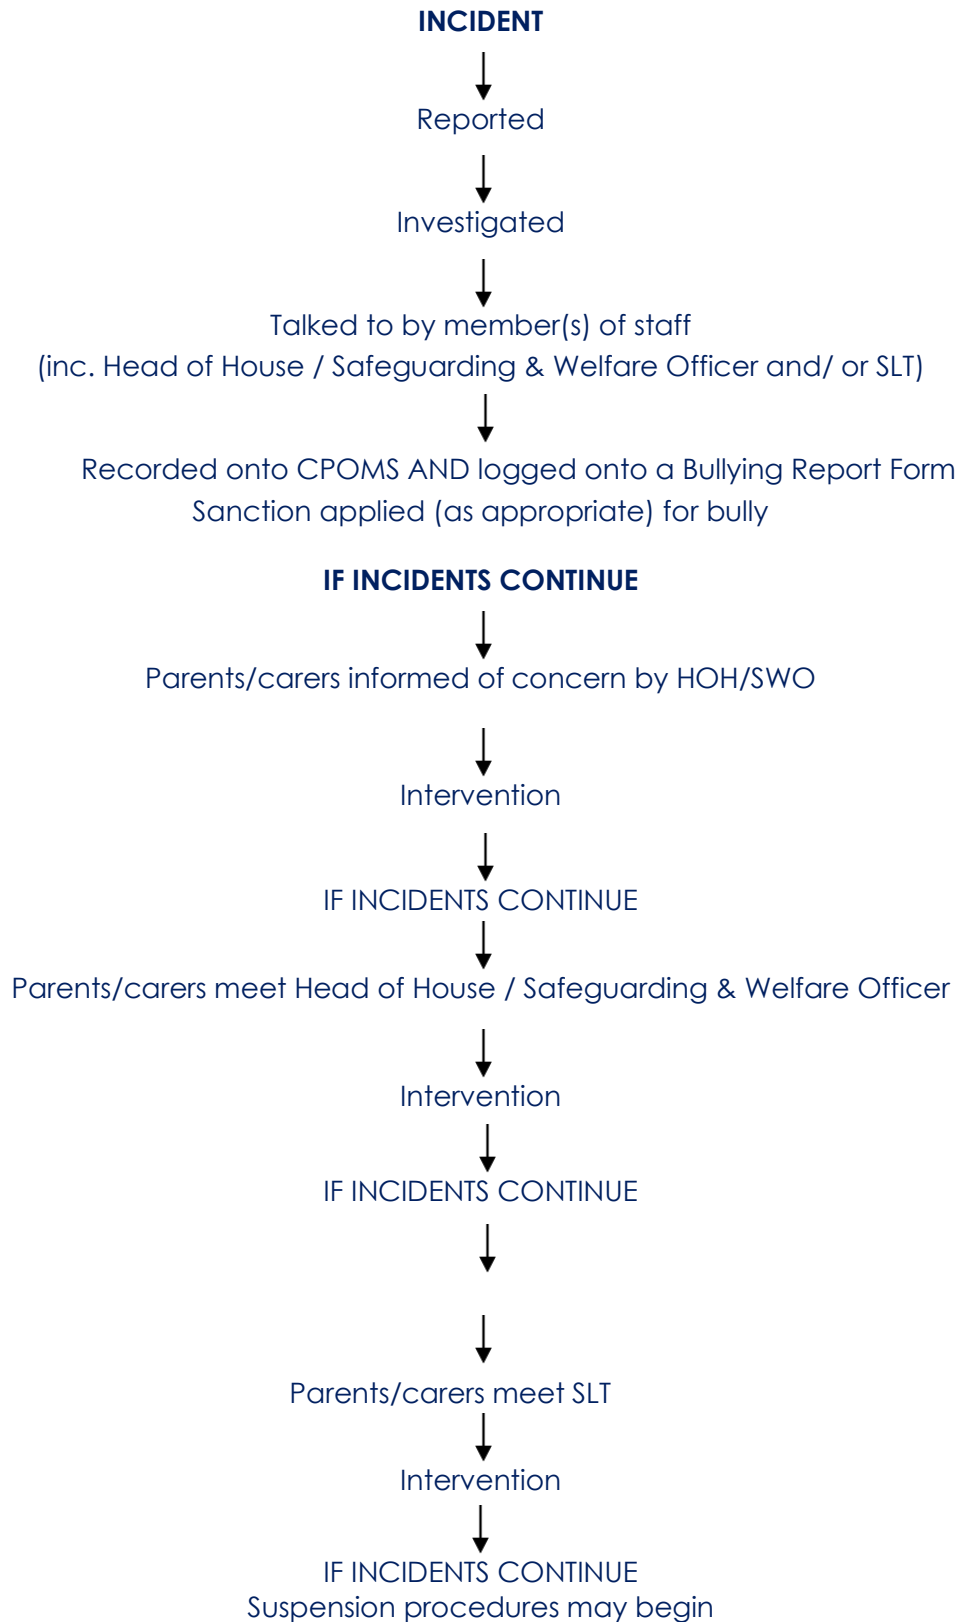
INCIDENT

Reported

Investigated

Talked to by member(s) of staff
(inc. Head of House / Safeguarding & Welfare Officer and/ or SLT)

Recorded onto CPOMS AND logged onto a Bullying Report Form
Sanction applied (as appropriate) for bully

IF INCIDENTS CONTINUE

Parents/carers informed of concern by HOH/SWO

Intervention

IF INCIDENTS CONTINUE

Parents/carers meet Head of House / Safeguarding & Welfare Officer

Intervention

IF INCIDENTS CONTINUE

Parents/carers meet SLT

Intervention

IF INCIDENTS CONTINUE
Suspension procedures may begin